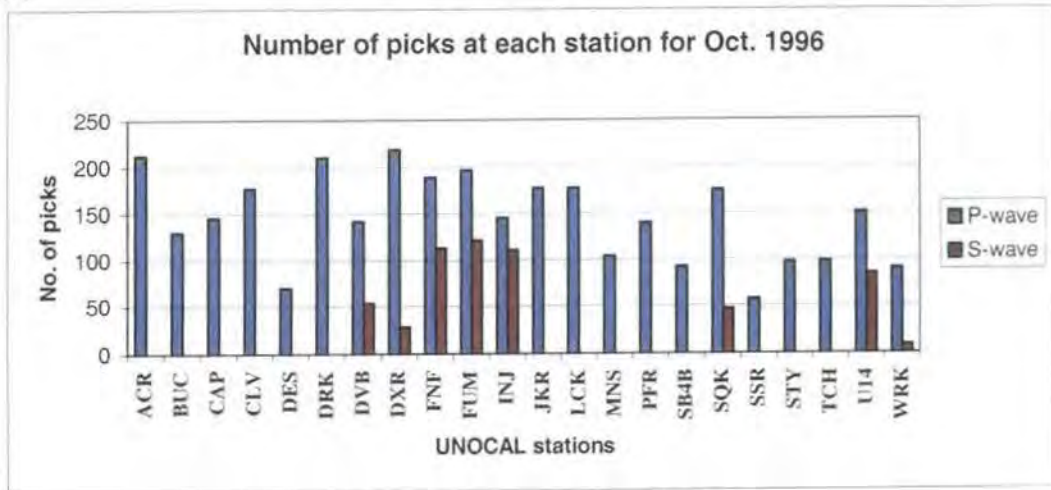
Number of picks at each station for Oct. 1996

No. of picks

250
200
150
100
50
0

ACR
BUC
CAP
CLV
DES
DRK
DVB
DXR
FNF
FUM
INJ
JKR
LCK
MNS
PFR
SB4B
SQK
SSR
STY
TCH
U14
WRK

UNOCAL stations

P-wave
S-wave